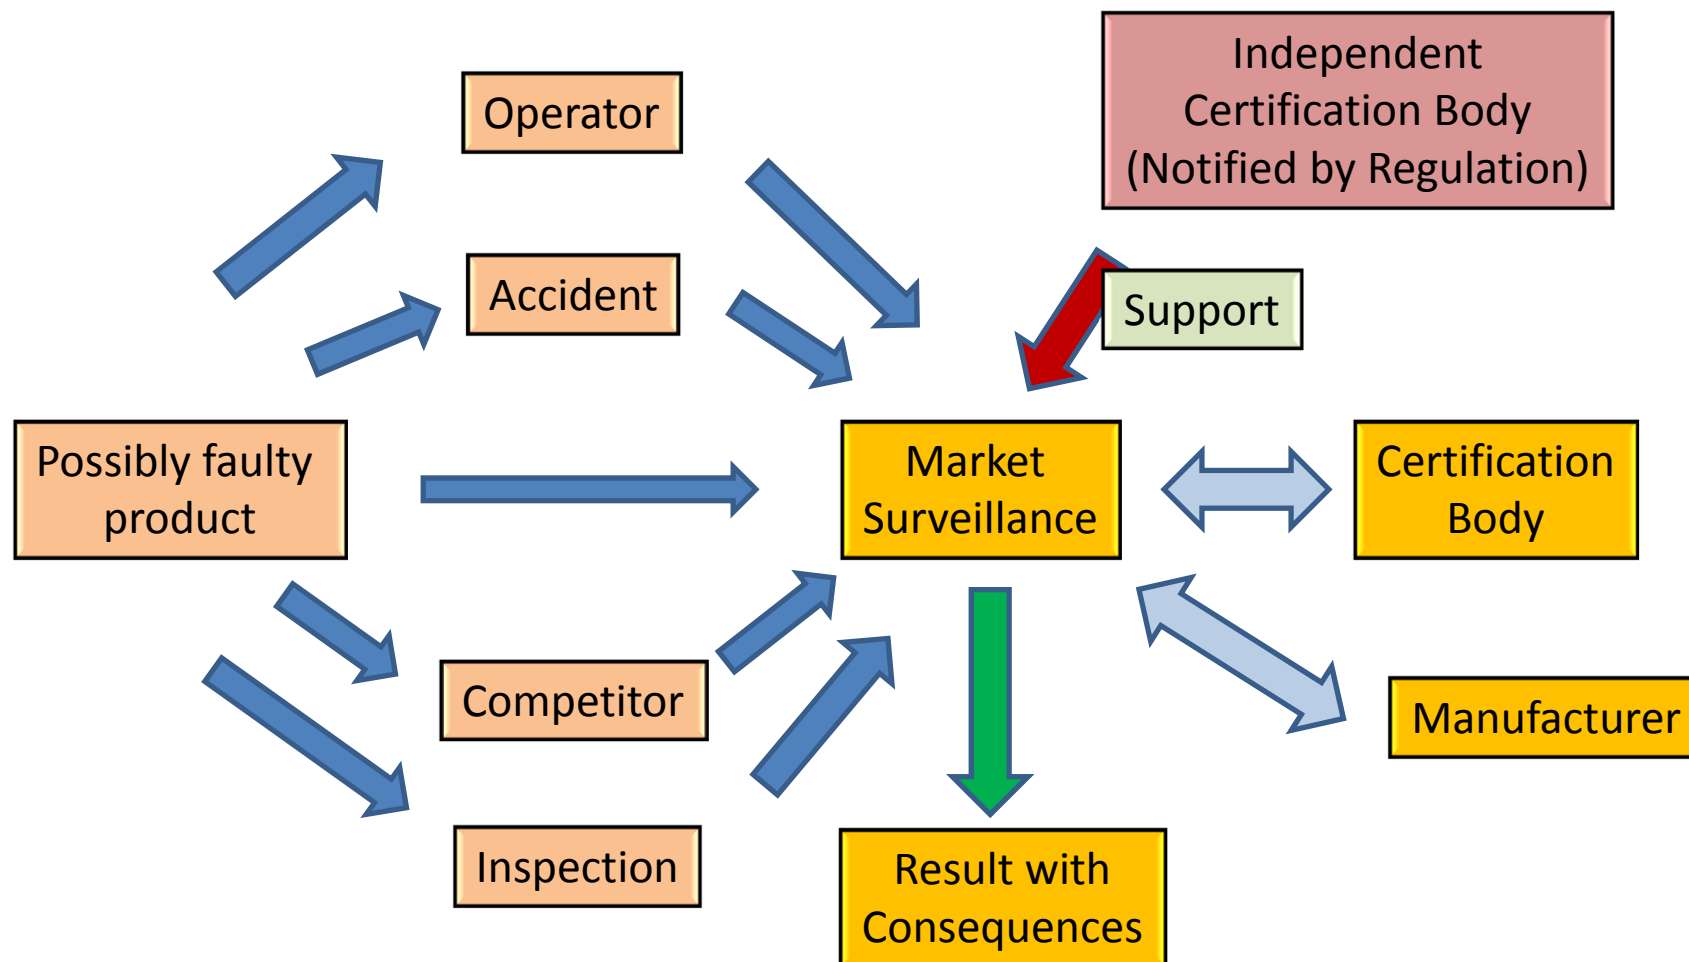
Independent Certification Body (Notified by Regulation)

Operator

Accident

Support

Possibly faulty product

Market Surveillance

Certification Body

Competitor

Manufacturer

Inspection

Result with Consequences